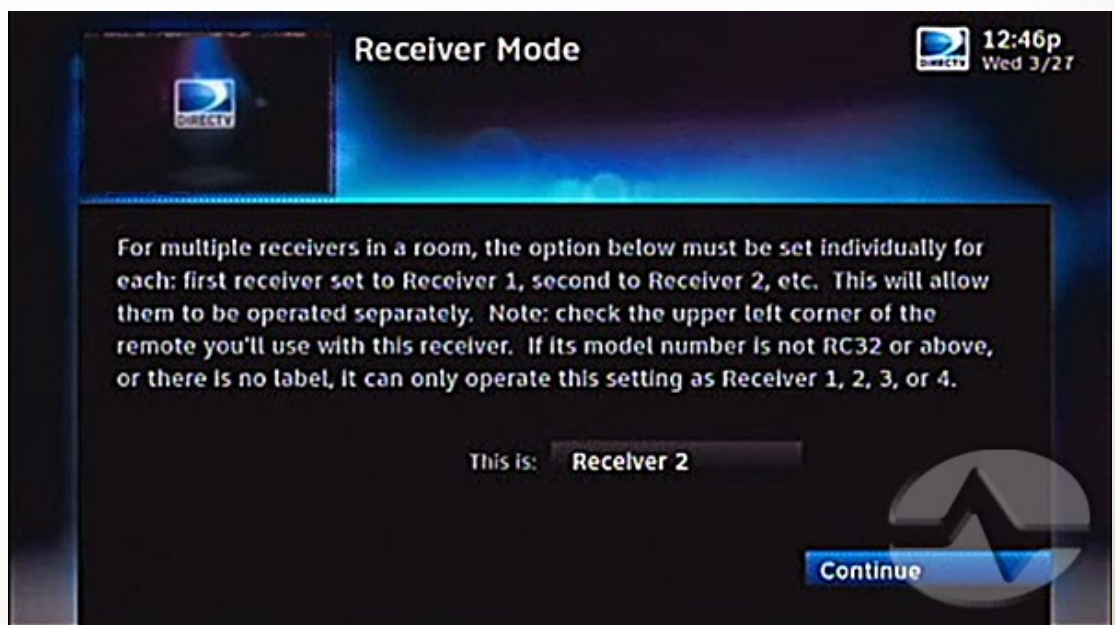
DIRECTV

Receiver Mode

DIRECTV 12:46p Wed 3/27

For multiple receivers in a room, the option below must be set individually for each: first receiver set to Receiver 1, second to Receiver 2, etc. This will allow them to be operated separately. Note: check the upper left corner of the remote you'll use with this receiver. If its model number is not RC32 or above, or there is no label, it can only operate this setting as Receiver 1, 2, 3, or 4.

This is: Receiver 2

Continue